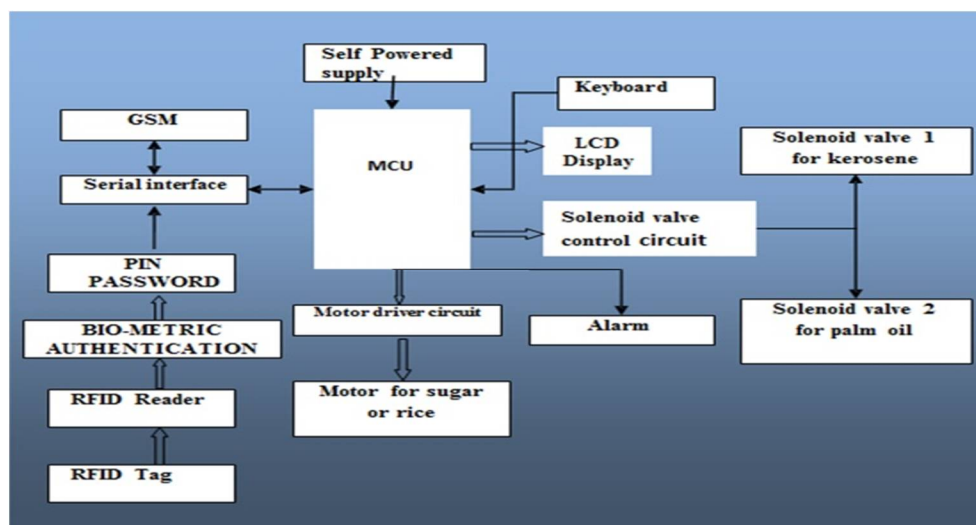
Self Powered supply

Keyboard

GSM

MCU

LCD Display

Solenoid valve 1 for kerosene

Serial interface

Solenoid valve control circuit

PIN PASSWORD

BIO-METRIC AUTHENTICATION

Motor driver circuit

Alarm

Solenoid valve 2 for palm oil

RFID Reader

Motor for sugar or rice

RFID Tag